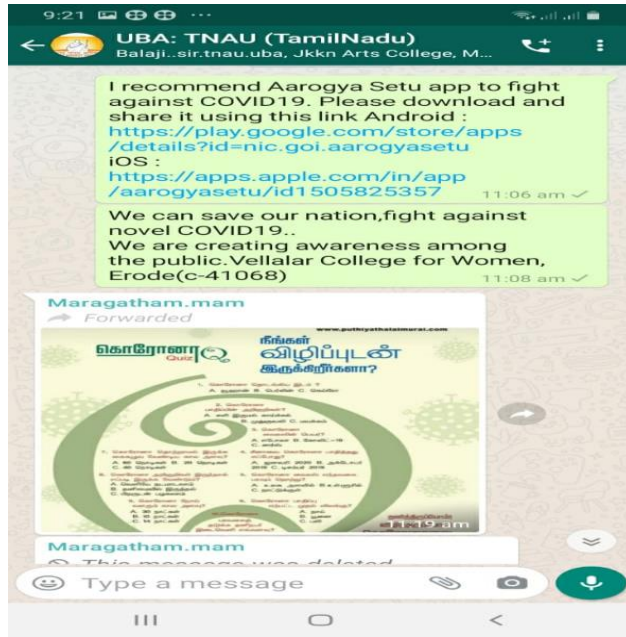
9:21

UBA: TNAU (TamilNadu)
Balaji...sir.tnau.uba, Jkkn Arts College, M...

I recommend Aarogya Setu app to fight against COVID19. Please download and share it using this link Android : https://play.google.com/store/apps/details?id=nic.goi.aarogyasetu
iOS :
https://apps.apple.com/in/app/aarogyasetu/id1505825357 11:06 am

We can save our nation,fight against novel COVID19..
We are creating awareness among the public.Vellalar College for Women, Erode(c-41068) 11:08 am

Maragatham.mam
Forwarded

www.puthiyathalaimurai.com
கொரோனா Quiz
நீங்கள் விழிப்புடன் இருக்கிறீர்களா?
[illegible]
11:12 am

Maragatham.mam
This message was deleted

Type a message